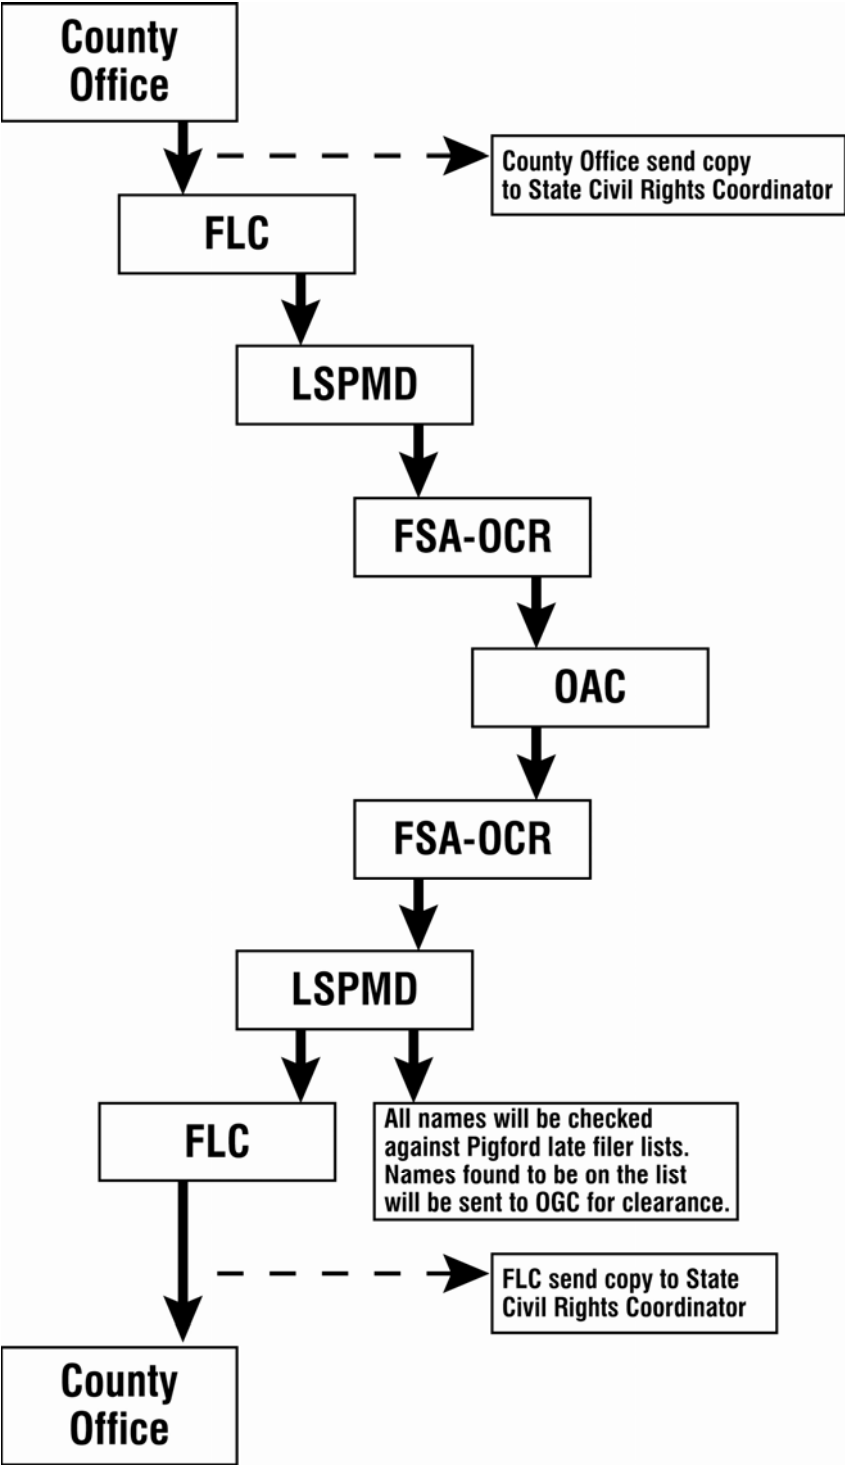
County Office

County Office send copy to State Civil Rights Coordinator

FLC

LSPMD

FSA-OCR

OAC

FSA-OCR

LSPMD

FLC

All names will be checked against Pigford late filer lists. Names found to be on the list will be sent to OGC for clearance.

FLC send copy to State Civil Rights Coordinator

County Office